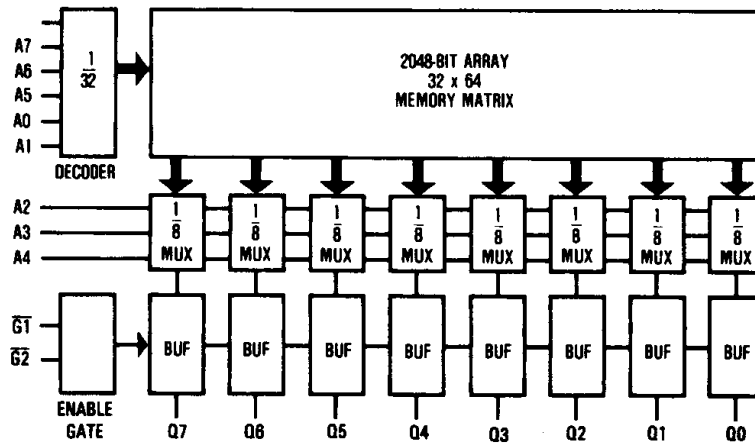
A7
A6
A5
A0
A1

$\frac{1}{32}$

DECODER

2048-BIT ARRAY
32 x 64
MEMORY MATRIX

A2
A3
A4

$\frac{1}{8}$ MUX
$\frac{1}{8}$ MUX
$\frac{1}{8}$ MUX
$\frac{1}{8}$ MUX
$\frac{1}{8}$ MUX
$\frac{1}{8}$ MUX
$\frac{1}{8}$ MUX
$\frac{1}{8}$ MUX

$\overline{G1}$
$\overline{G2}$

ENABLE GATE

BUF
BUF
BUF
BUF
BUF
BUF
BUF
BUF

Q7
Q6
Q5
Q4
Q3
Q2
Q1
Q0